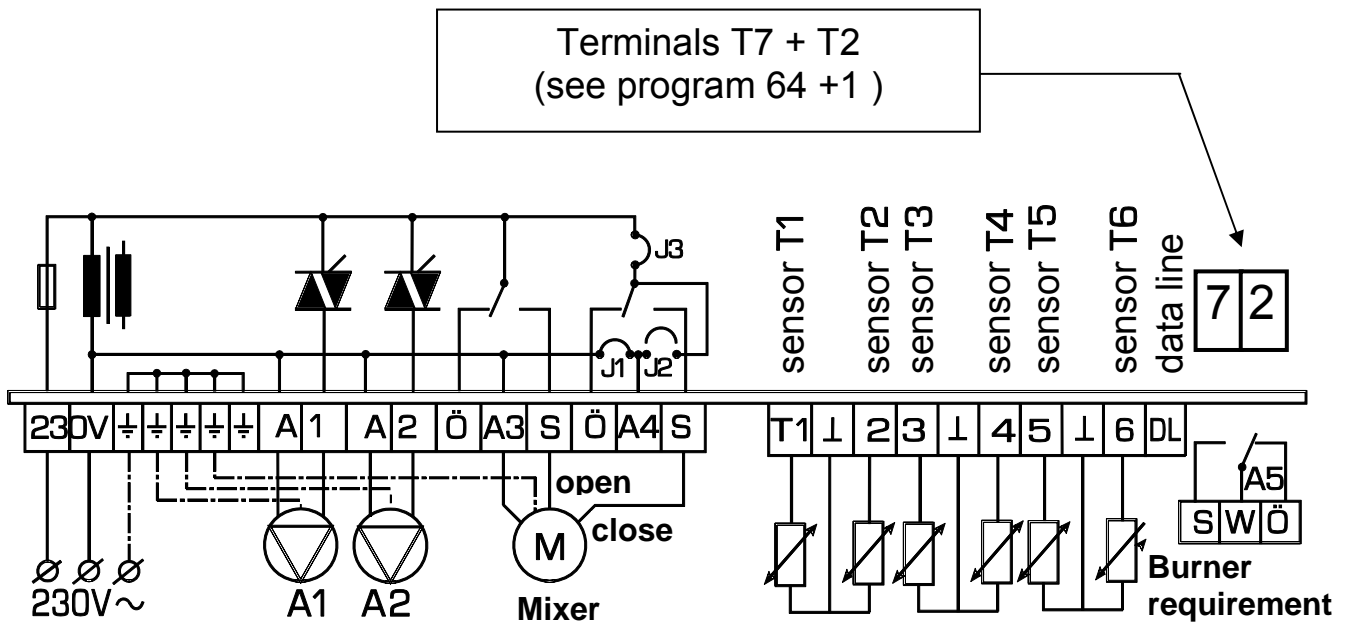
Terminals T7 + T2
(see program 64 +1 )

J3

J1 J2

sensor T1

sensor T2

sensor T3

sensor T4

sensor T5

sensor T6

data line

7 2

| 230V | ⏚ | ⏚ | ⏚ | ⏚ | ⏚ | A | 1 | A | 2 | Ö | A3 | S | Ö | A4 | S |
|---|---|---|---|---|---|---|---|---|---|---|---|---|---|---|---|

| T1 | ⊥ | 2 | 3 | ⊥ | 4 | 5 | ⊥ | 6 | DL |
|---|---|---|---|---|---|---|---|---|---|

A5

| S | W | Ö |
|---|---|---|

open

M

close

230V~

A1

A2

Mixer

Burner requirement